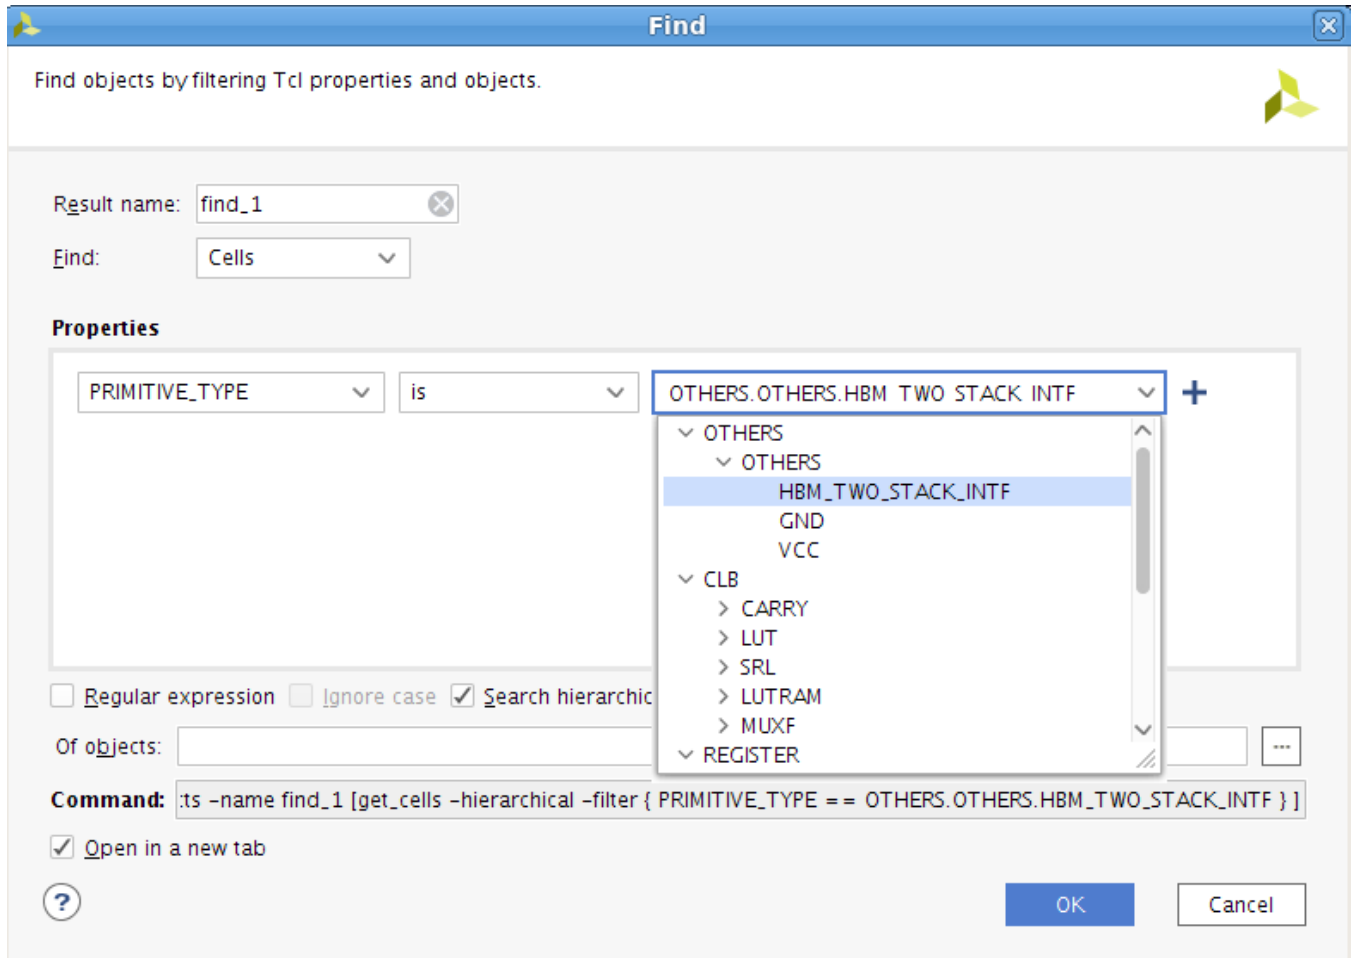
Find

Find objects by filtering Tcl properties and objects.

Result name: find_1

Find: Cells

Properties

PRIMITIVE_TYPE

is

OTHERS.OTHERS.HBM_TWO_STACK_INTF

+

OTHERS
OTHERS
HBM_TWO_STACK_INTF
GND
VCC
CLB
CARRY
LUT
SRL
LUTRAM
MUXF
REGISTER

Regular expression Ignore case Search hierarchic

Of objects:

...

Command: :ts -name find_1 [get_cells -hierarchical -filter { PRIMITIVE_TYPE == OTHERS.OTHERS.HBM_TWO_STACK_INTF } ]

Open in a new tab

?

OK

Cancel